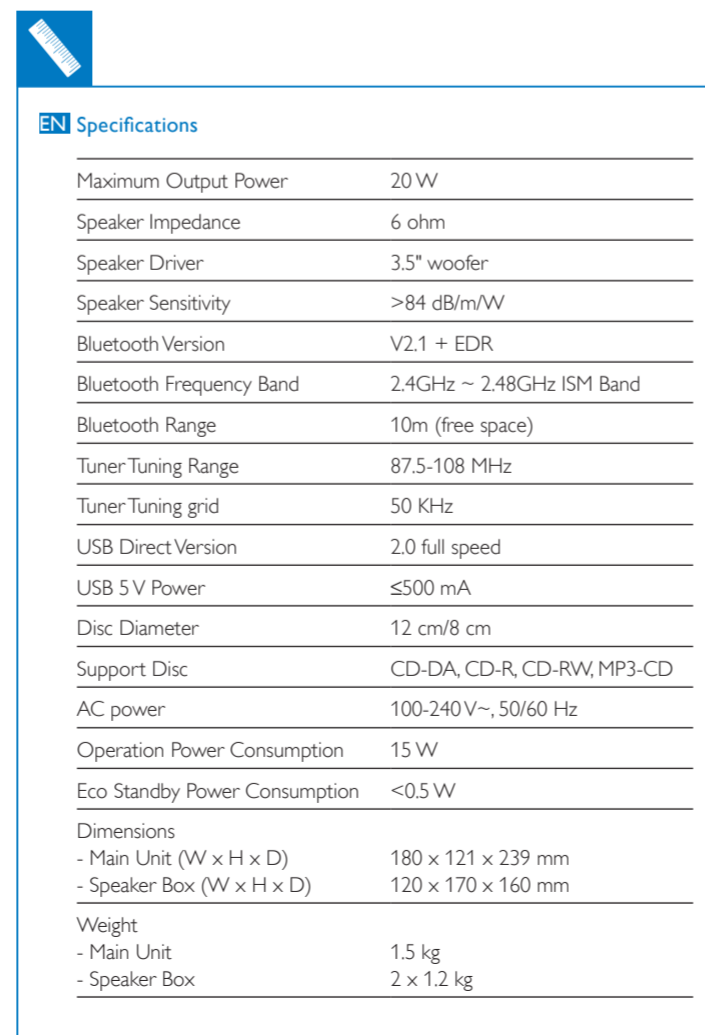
EN Specifications

| | |
|---|---|
| Maximum Output Power | 20 W |
| Speaker Impedance | 6 ohm |
| Speaker Driver | 3.5" woofer |
| Speaker Sensitivity | >84 dB/m/W |
| Bluetooth Version | V2.1 + EDR |
| Bluetooth Frequency Band | 2.4GHz ~ 2.48GHz ISM Band |
| Bluetooth Range | 10m (free space) |
| Tuner Tuning Range | 87.5-108 MHz |
| Tuner Tuning grid | 50 KHz |
| USB Direct Version | 2.0 full speed |
| USB 5 V Power | ≤500 mA |
| Disc Diameter | 12 cm/8 cm |
| Support Disc | CD-DA, CD-R, CD-RW, MP3-CD |
| AC power | 100-240 V~, 50/60 Hz |
| Operation Power Consumption | 15 W |
| Eco Standby Power Consumption | <0.5 W |
| Dimensions<br>- Main Unit (W x H x D)<br>- Speaker Box (W x H x D) | <br>180 x 121 x 239 mm<br>120 x 170 x 160 mm |
| Weight<br>- Main Unit<br>- Speaker Box | <br>1.5 kg<br>2 x 1.2 kg |